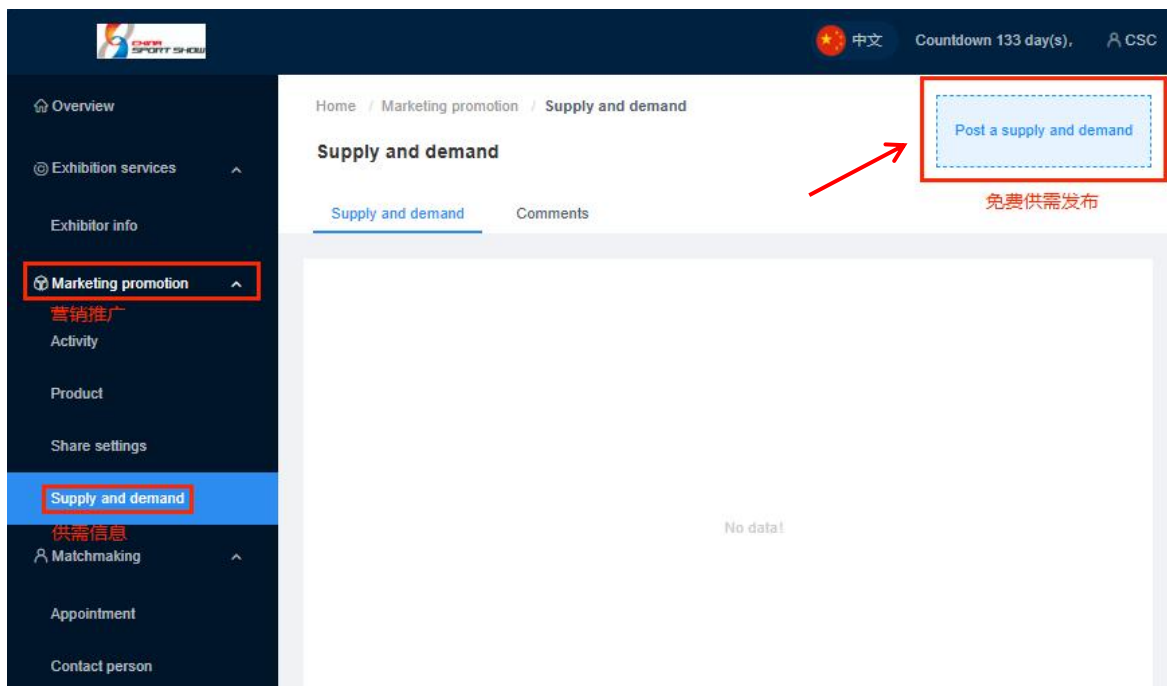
CHINA SPORT SHOW

中文

Countdown 133 day(s),

CSC

Overview

Exhibition services

Exhibitor info

Marketing promotion

营销推广

Activity

Product

Share settings

Supply and demand

供需信息

Matchmaking

Appointment

Contact person

Home / Marketing promotion / Supply and demand

Supply and demand

Post a supply and demand

免费供需发布

Supply and demand

Comments

No data!